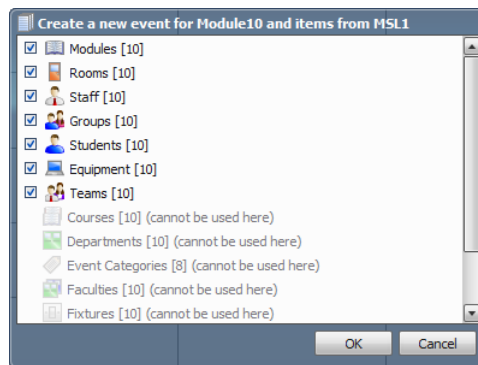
Create a new event for Module10 and items from MSL1

Modules [10]
Rooms [10]
Staff [10]
Groups [10]
Students [10]
Equipment [10]
Teams [10]
Courses [10] (cannot be used here)
Departments [10] (cannot be used here)
Event Categories [8] (cannot be used here)
Faculties [10] (cannot be used here)
Fixtures [10] (cannot be used here)

OK
Cancel